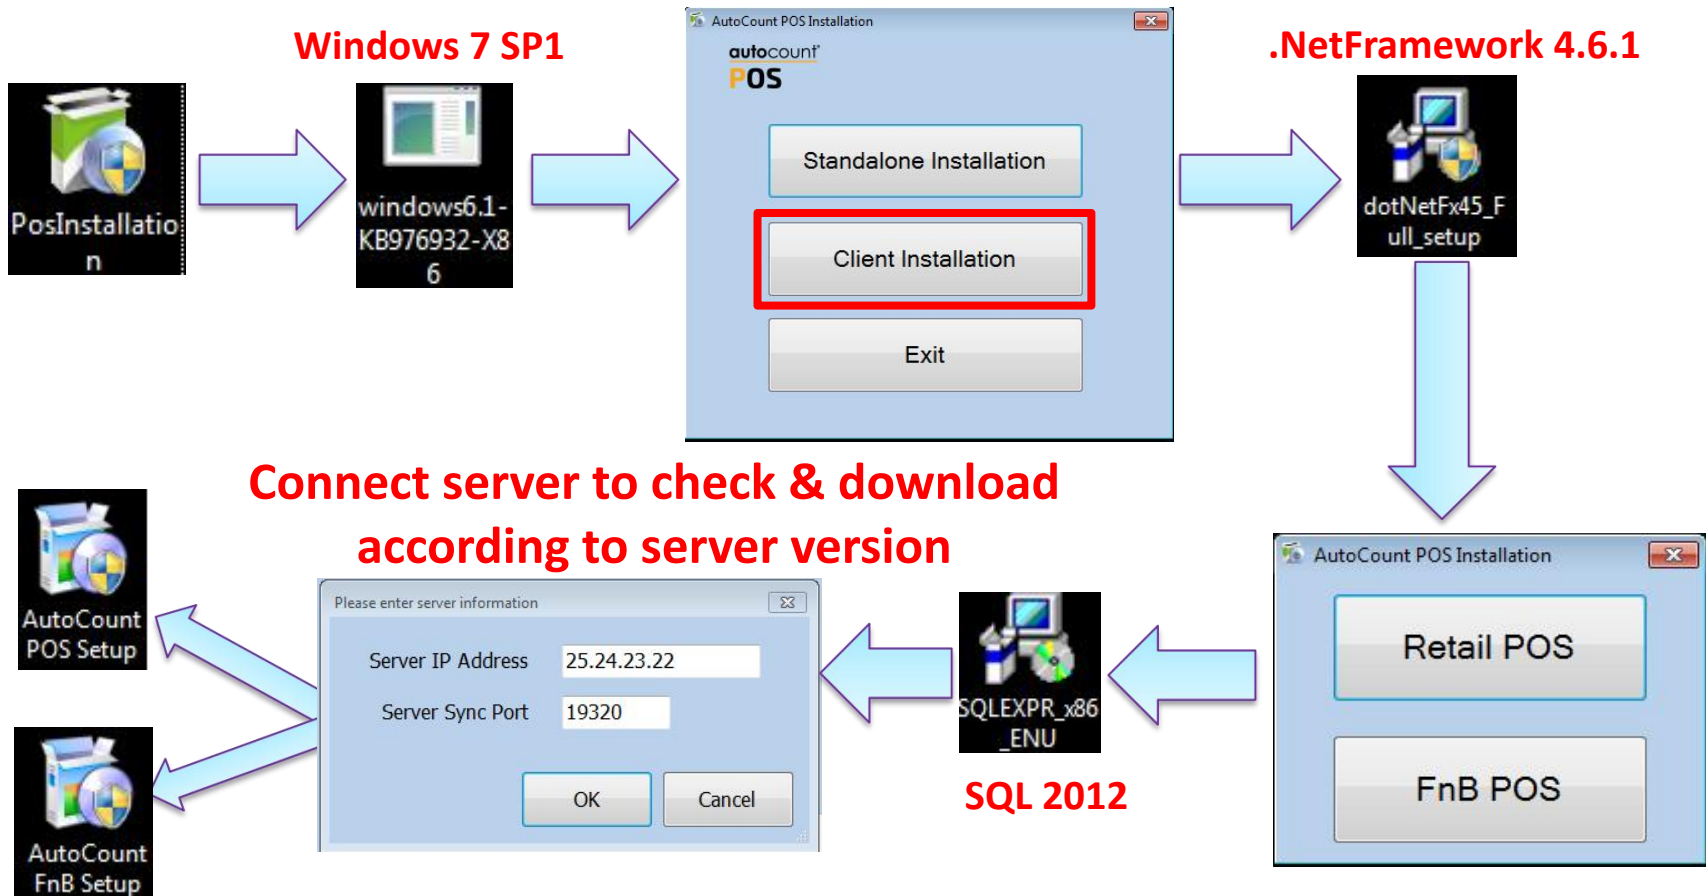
PosInstallation

Windows 7 SP1

windows6.1-KB976932-X86

AutoCount POS Installation

autocount POS

Standalone Installation

Client Installation

Exit

.NetFramework 4.6.1

dotNetFx45_Full_setup

AutoCount POS Installation

Retail POS

FnB POS

SQLEXPR_x86_ENU

SQL 2012

Connect server to check & download according to server version

Please enter server information

Server IP Address 25.24.23.22

Server Sync Port 19320

OK

Cancel

AutoCount POS Setup

AutoCount FnB Setup